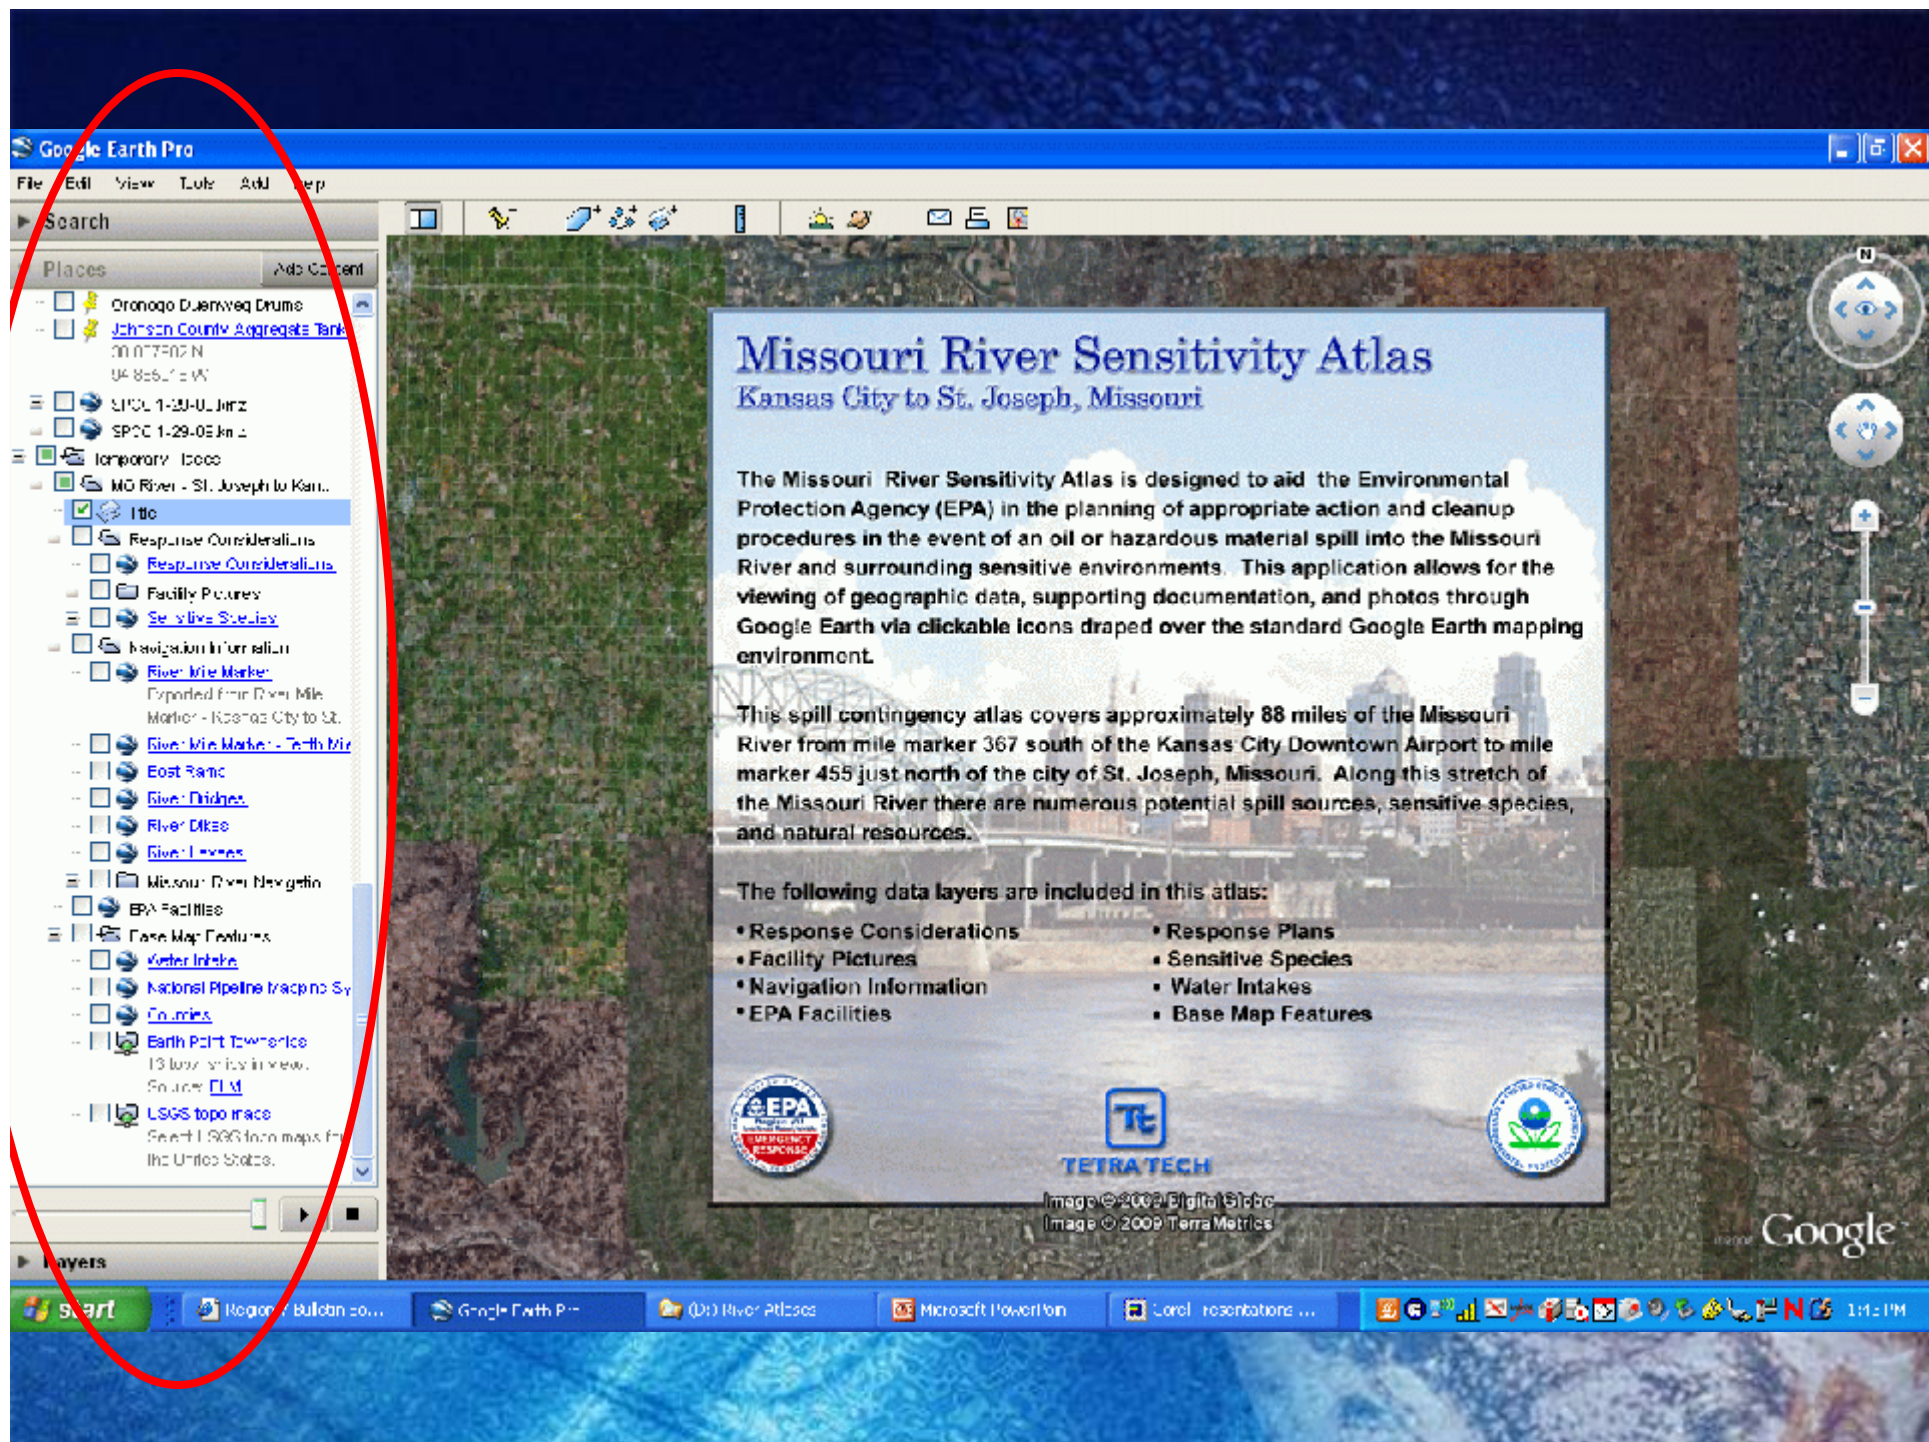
Google Earth Pro

File Edit View Tools Add Help

Search

Places Add Content

Oronogo Duenweg Drums
Johnson County Aggregate Tank
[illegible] N
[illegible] W
SPCC 1-29-03.kmz
SPCC 1-29-03.kmz
Temporary Places
MO River - St. Joseph to Kan...
Title
Response Considerations
Response Considerations
Facility Pictures
Sensitive Species
Navigation Information
River Mile Marker
Exported from River Mile Marker - Kansas City to St.
River Mile Marker - Tenth Mi
Boat Ramp
River Bridges
River Dikes
River Levees
Missouri River Navigation
EPA Facilities
Base Map Features
Water Intake
National Pipeline Mapping Sy
Counties
Earth Point Townships
13 townships in view.
Source: BLM
USGS topo maps
Search USGS topo maps for the United States.

Layers

Missouri River Sensitivity Atlas
Kansas City to St. Joseph, Missouri

The Missouri River Sensitivity Atlas is designed to aid the Environmental Protection Agency (EPA) in the planning of appropriate action and cleanup procedures in the event of an oil or hazardous material spill into the Missouri River and surrounding sensitive environments. This application allows for the viewing of geographic data, supporting documentation, and photos through Google Earth via clickable icons draped over the standard Google Earth mapping environment.

This spill contingency atlas covers approximately 88 miles of the Missouri River from mile marker 367 south of the Kansas City Downtown Airport to mile marker 455 just north of the city of St. Joseph, Missouri. Along this stretch of the Missouri River there are numerous potential spill sources, sensitive species, and natural resources.

The following data layers are included in this atlas:

• Response Considerations
• Facility Pictures
• Navigation Information
• EPA Facilities
• Response Plans
• Sensitive Species
• Water Intakes
• Base Map Features

EPA EMERGENCY RESPONSE

TETRA TECH

Image © 2009 DigitalGlobe
Image © 2009 TerraMetrics

Google

start Region 7 Bulletin 20... Google Earth Pro (D:) River Atlases Microsoft PowerPoint Corel Presentations ... 1:12 PM